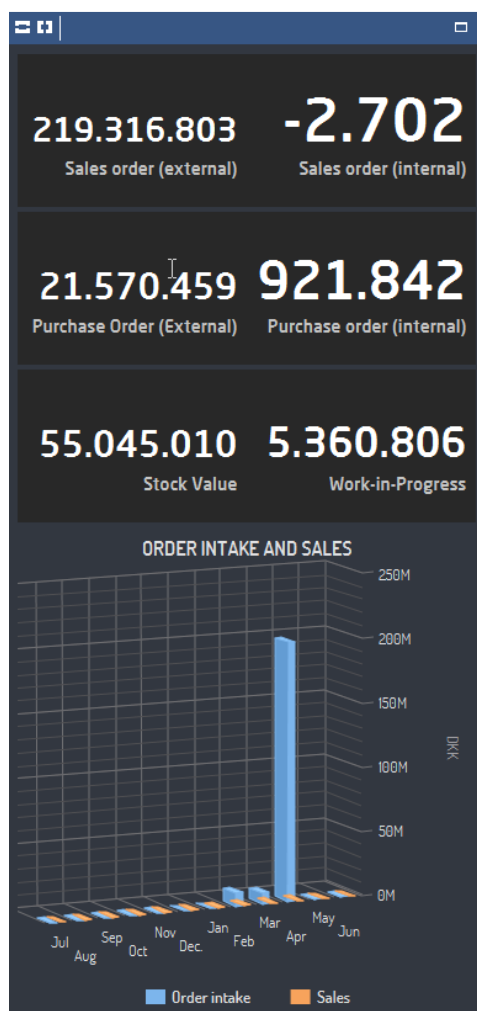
219.316.803
Sales order (external)

-2.702
Sales order (internal)

21.570.459
Purchase Order (External)

921.842
Purchase order (internal)

55.045.010
Stock Value

5.360.806
Work-in-Progress

ORDER INTAKE AND SALES

250M
200M
150M
100M
50M
0M

DKK

Jul
Aug
Sep
Oct
Nov
Dec.
Jan
Feb
Mar
Apr
May
Jun

Order intake
Sales